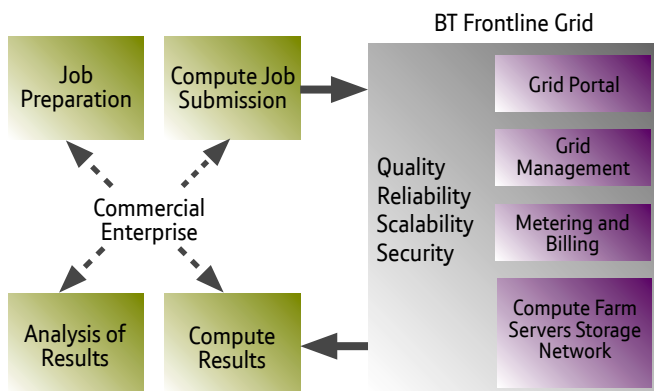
BT Frontline Grid

Job Preparation

Compute Job Submission

Commercial Enterprise

Analysis of Results

Compute Results

Quality
Reliability
Scalability
Security

Grid Portal

Grid Management

Metering and Billing

Compute Farm Servers Storage Network